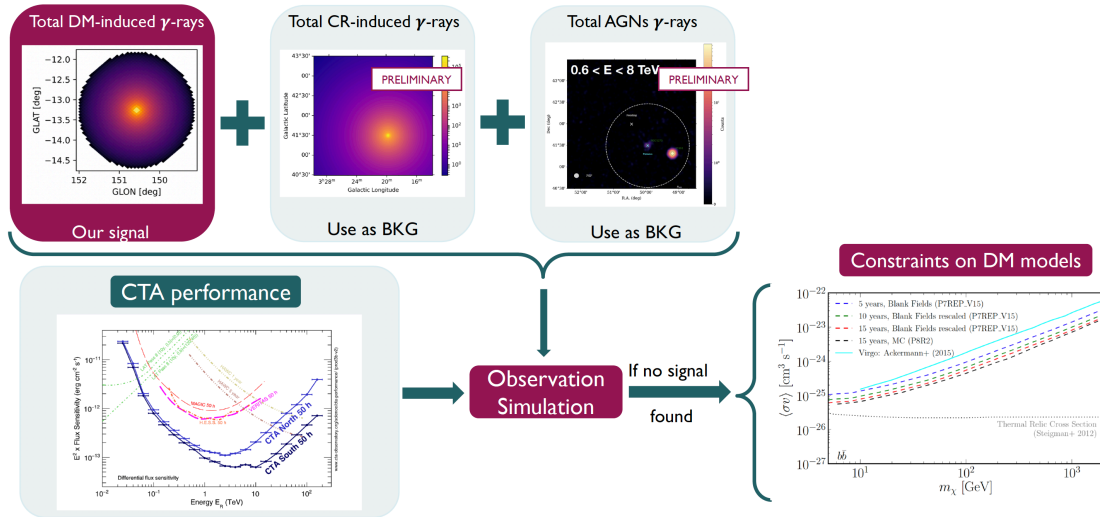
Total DM-induced $\gamma$-rays

−12.0
−12.5
−13.0
−13.5
−14.0
−14.5
GLAT [deg]
152 151 150
GLON [deg]

Our signal

Total CR-induced $\gamma$-rays

PRELIMINARY

Galactic Latitude
Galactic Longitude

Use as BKG

Total AGNs $\gamma$-rays

0.6 < E < 8 TeV

PRELIMINARY

Use as BKG

Constraints on DM models

5 years, Blank Fields (P7REP_V15)
10 years, Blank Fields rescaled (P7REP_V15)
15 years, Blank Fields rescaled (P7REP_V15)
15 years, MC (P8R2)
Virgo: Ackermann+ (2015)

Thermal Relic Cross Section (Steigman+ 2012)

$b\bar{b}$

$\langle\sigma v\rangle$ [cm$^3$ s$^{-1}$]

$10^{-22}$
$10^{-23}$
$10^{-24}$
$10^{-25}$
$10^{-26}$
$10^{-27}$

$10^1$ $10^2$ $10^3$
$m_\chi$ [GeV]

CTA performance

CTA North 50 h
CTA South 50 h

Differential flux sensitivity

E$^2$ x Flux Sensitivity (erg cm$^2$ s$^{-1}$)

Energy E$_R$ (TeV)

Observation Simulation

If no signal

found